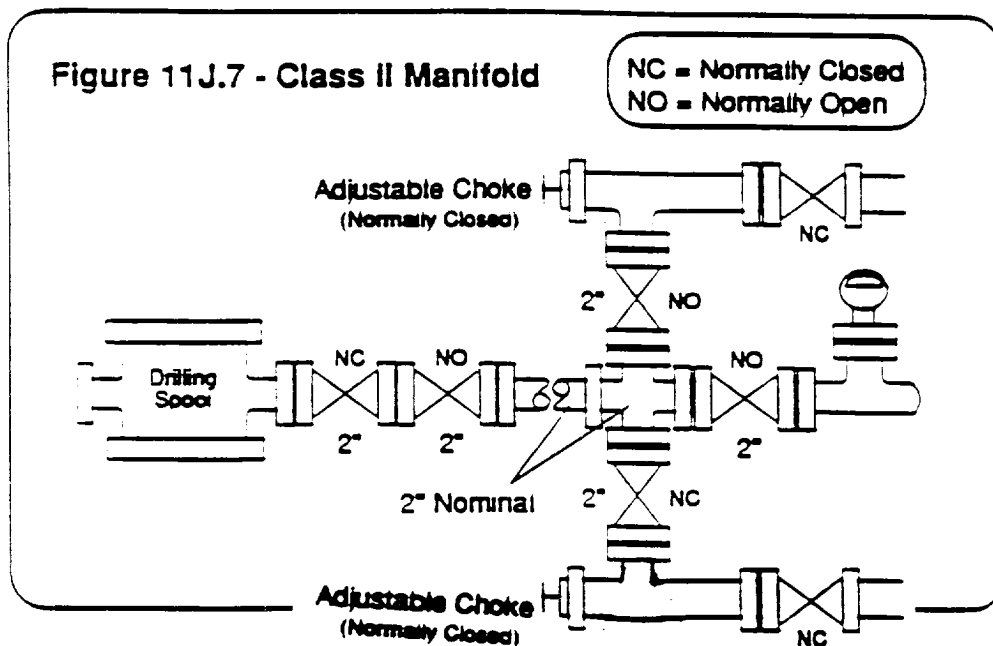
Figure 11J.7 - Class II Manifold

NC = Normally Closed
NO = Normally Open

Adjustable Choke
(Normally Closed)

NC

2" NO

Drilling Spool

NC NO

2" 2"

NO

2"

2" Nominal

2" NC

Adjustable Choke
(Normally Closed)

NC